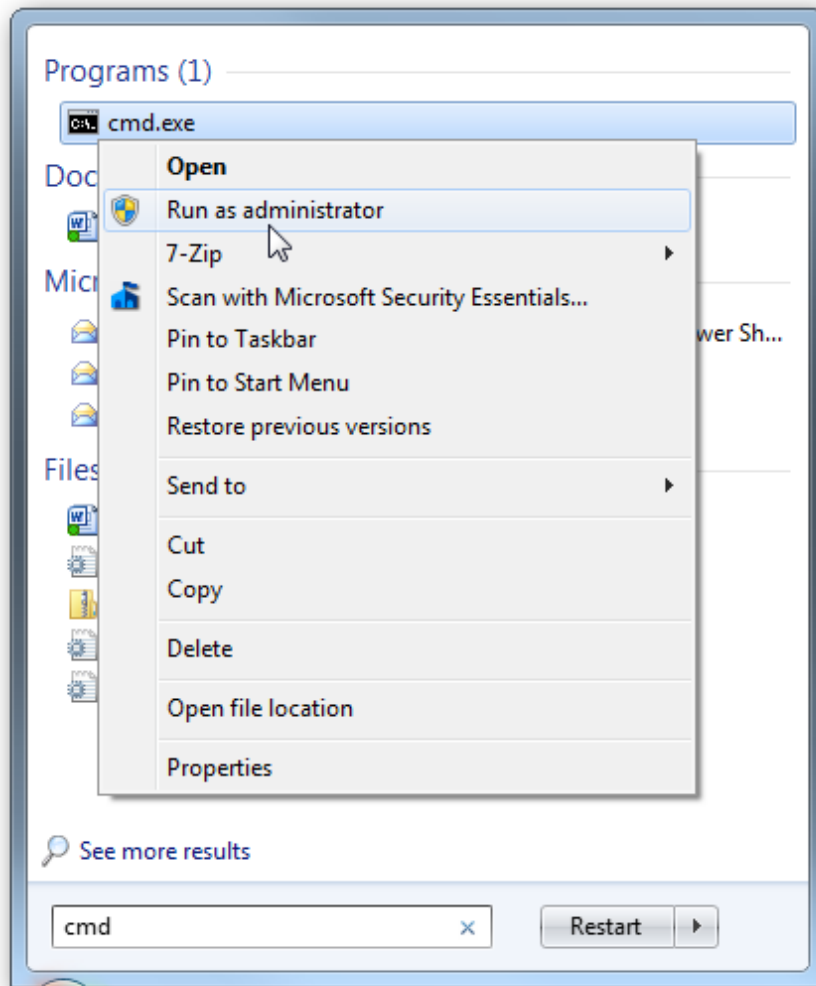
Programs (1)

C:\ cmd.exe

Doc

Micr

wer Sh...

Files

Open
Run as administrator
7-Zip
Scan with Microsoft Security Essentials...
Pin to Taskbar
Pin to Start Menu
Restore previous versions
Send to
Cut
Copy
Delete
Open file location
Properties

See more results

cmd

Restart